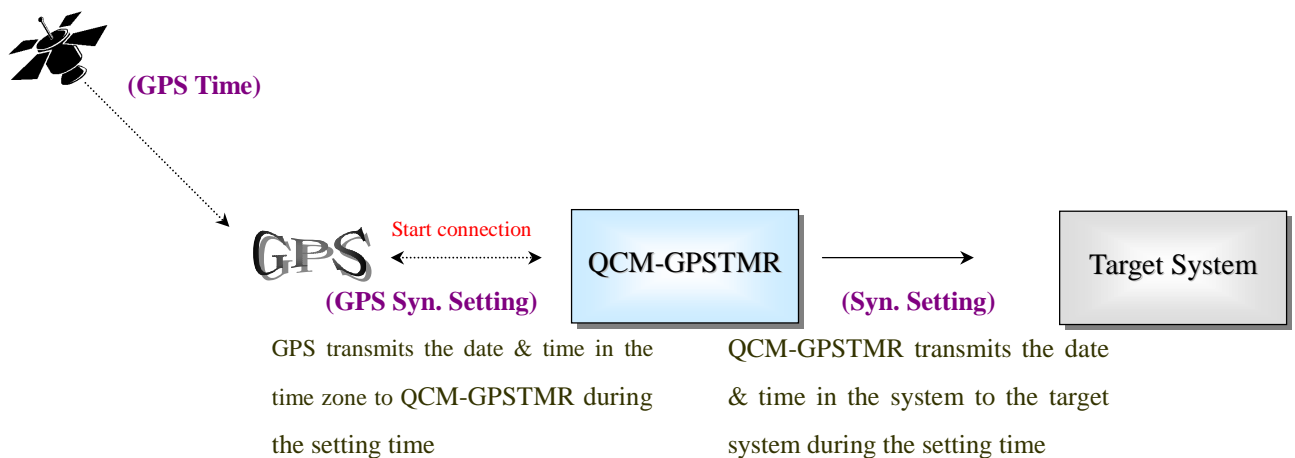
(GPS Time)

GPS

Start connection

QCM-GPSTMR

Target System

(GPS Syn. Setting)

(Syn. Setting)

GPS transmits the date & time in the time zone to QCM-GPSTMR during the setting time

QCM-GPSTMR transmits the date & time in the system to the target system during the setting time